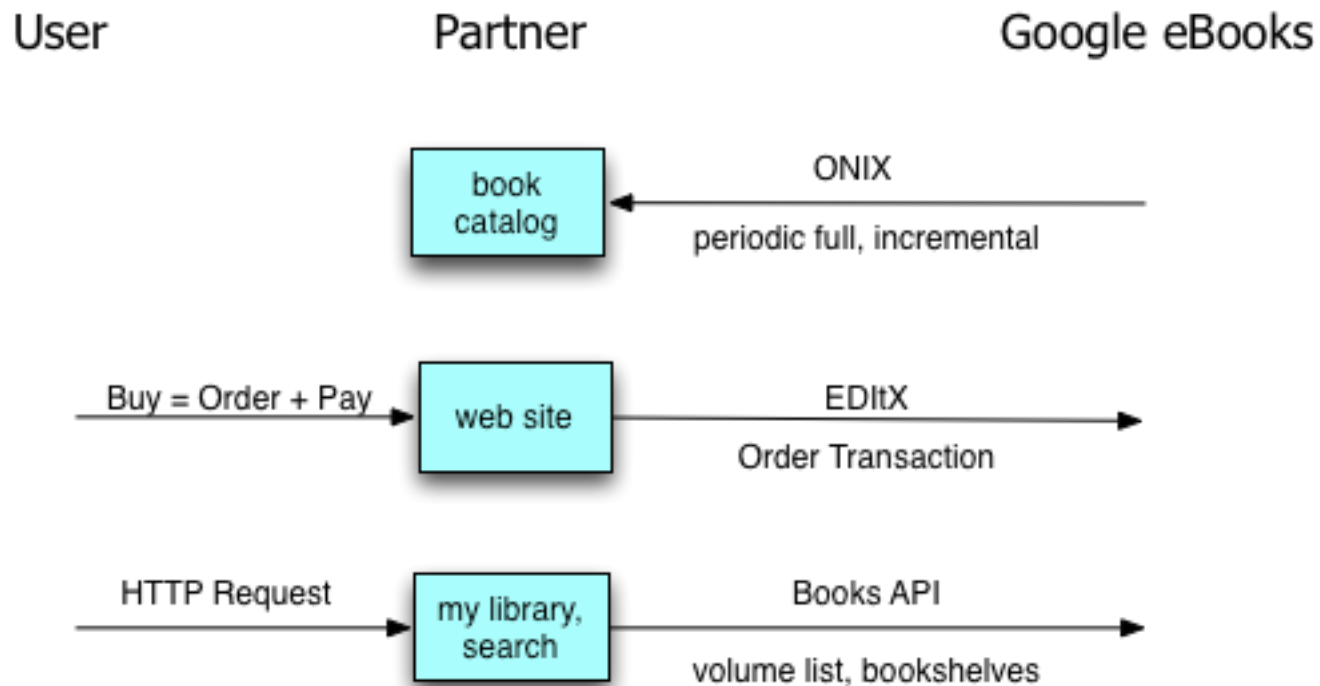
User

Partner

Google eBooks

book catalog

ONIX

periodic full, incremental

Buy = Order + Pay

web site

EDItX

Order Transaction

HTTP Request

my library, search

Books API

volume list, bookshelves